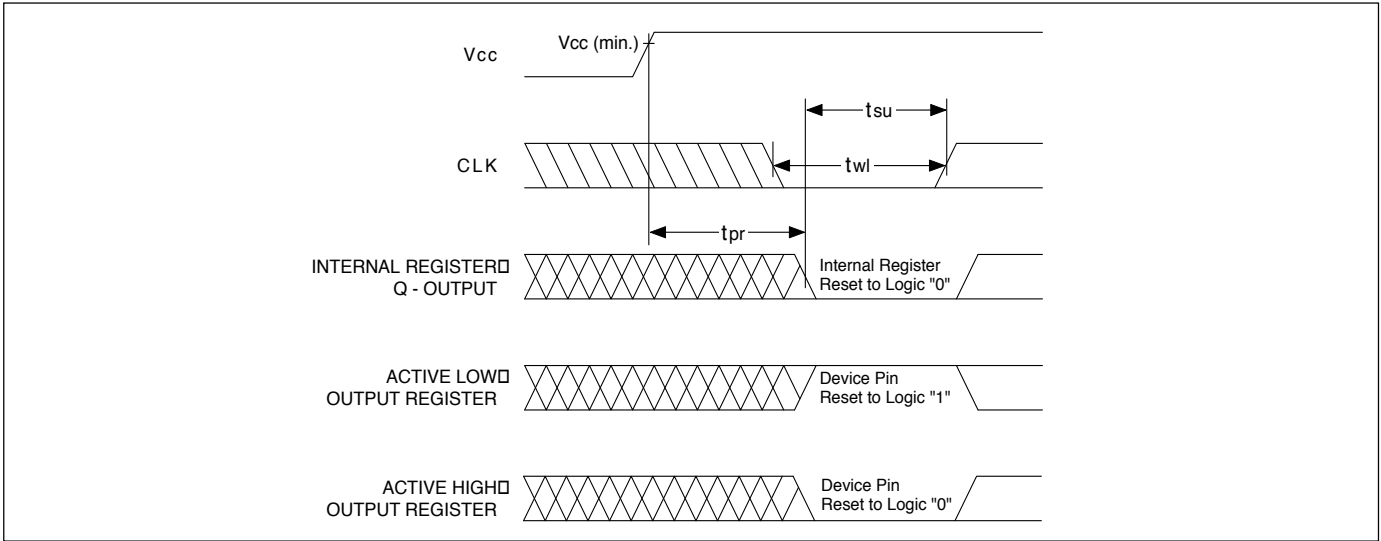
Vcc (min.)
Vcc
tsu
CLK
twl
tpr
INTERNAL REGISTER
Q - OUTPUT
Internal Register
Reset to Logic "0"
ACTIVE LOW
OUTPUT REGISTER
Device Pin
Reset to Logic "1"
ACTIVE HIGH
OUTPUT REGISTER
Device Pin
Reset to Logic "0"